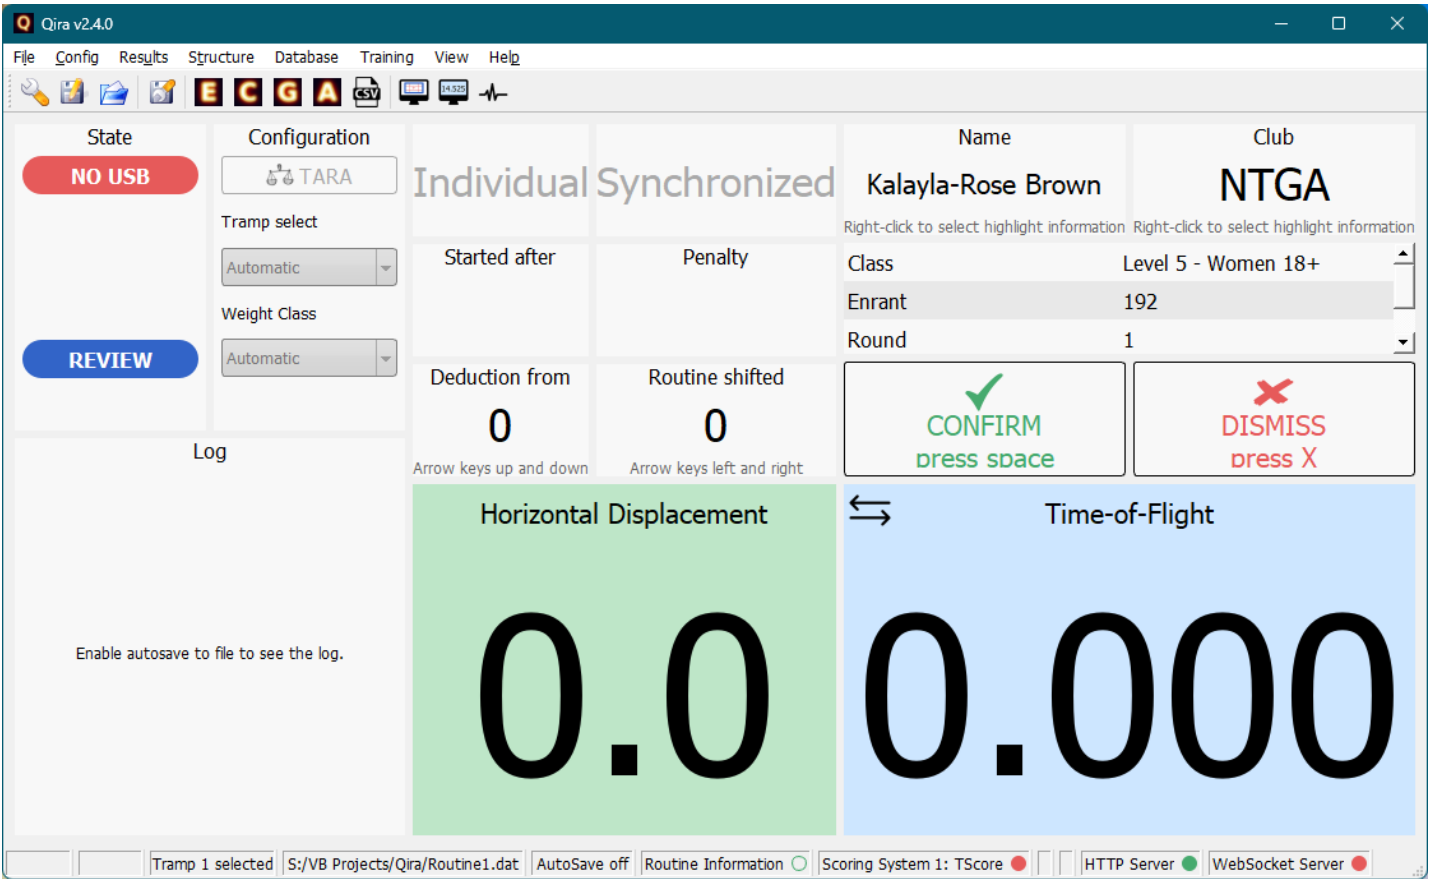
Qira v2.4.0

File Config Results Structure Database Training View Help

E C G A CSV

State
NO USB

Configuration
TARA

Tramp select
Automatic

Weight Class
Automatic

REVIEW

Individual Synchronized

Name
Kalayla-Rose Brown
Right-click to select highlight information

Club
NTGA
Right-click to select highlight information

Started after

Penalty

| Class | Level 5 - Women 18+ |
|---|---|
| Enrant | 192 |
| Round | 1 |

Deduction from
0
Arrow keys up and down

Routine shifted
0
Arrow keys left and right

CONFIRM
press space

DISMISS
press X

Log

Enable autosave to file to see the log.

Horizontal Displacement
0.0

Time-of-Flight
0.000

Tramp 1 selected | S:/VB Projects/Qira/Routine1.dat | AutoSave off | Routine Information | Scoring System 1: TScore | HTTP Server | WebSocket Server